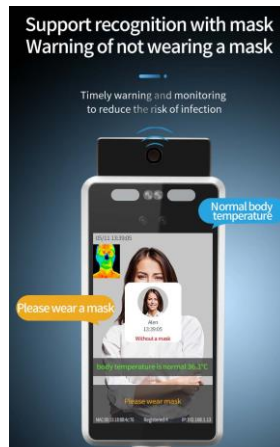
Support recognition with mask
Warning of not wearing a mask

Timely warning and monitoring to reduce the risk of infection

Normal body temperature

05/11 13:35:05

Please wear a mask

Alan
13:35:05
Without a mask

body temperature is normal 36.3°C

Please wear mask

MAC:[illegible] Registered:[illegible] IP:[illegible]